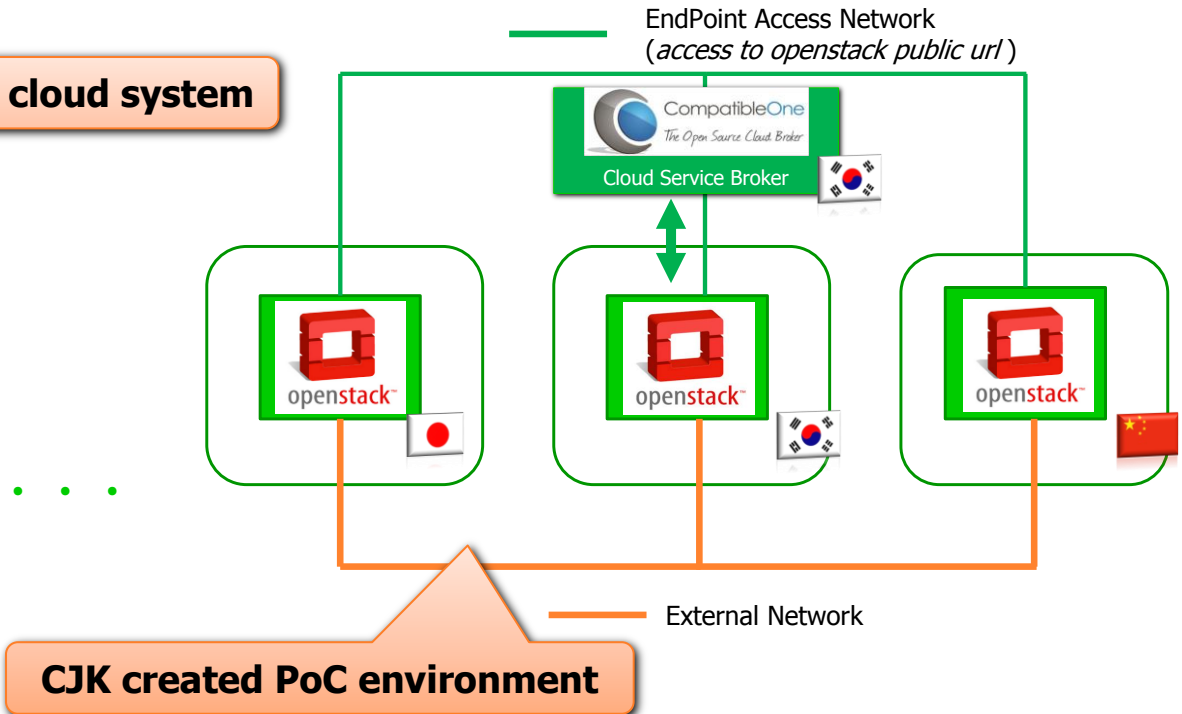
cloud system

EndPoint Access Network
(*access to openstack public url* )

CompatibleOne
The Open Source Cloud Broker

Cloud Service Broker

openstack

openstack

openstack

External Network

CJK created PoC environment